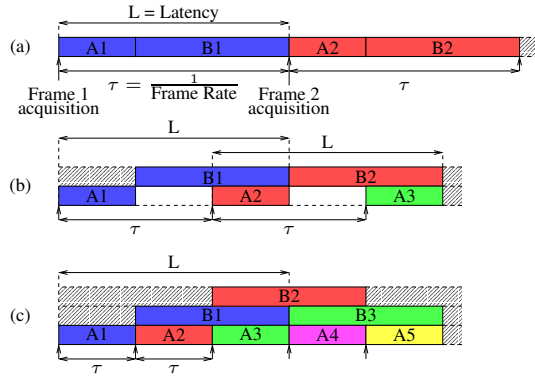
L = Latency

(a)

A1 B1 A2 B2

$\tau = \frac{1}{\text{Frame Rate}}$

$\tau$

Frame 1 acquisition

Frame 2 acquisition

L

L

(b)

B1 B2

A1 A2 A3

$\tau$ $\tau$

L

(c)

B2

B1 B3

A1 A2 A3 A4 A5

$\tau$ $\tau$